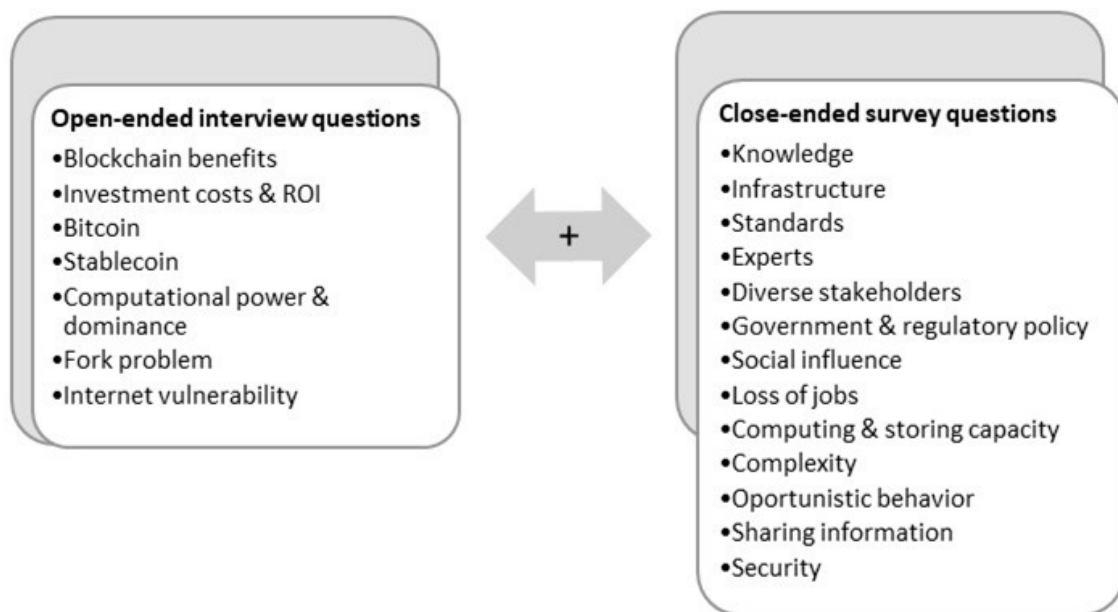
Open-ended interview questions
•Blockchain benefits
•Investment costs & ROI
•Bitcoin
•Stablecoin
•Computational power & dominance
•Fork problem
•Internet vulnerability

+

Close-ended survey questions
•Knowledge
•Infrastructure
•Standards
•Experts
•Diverse stakeholders
•Government & regulatory policy
•Social influence
•Loss of jobs
•Computing & storing capacity
•Complexity
•Oportunistic behavior
•Sharing information
•Security